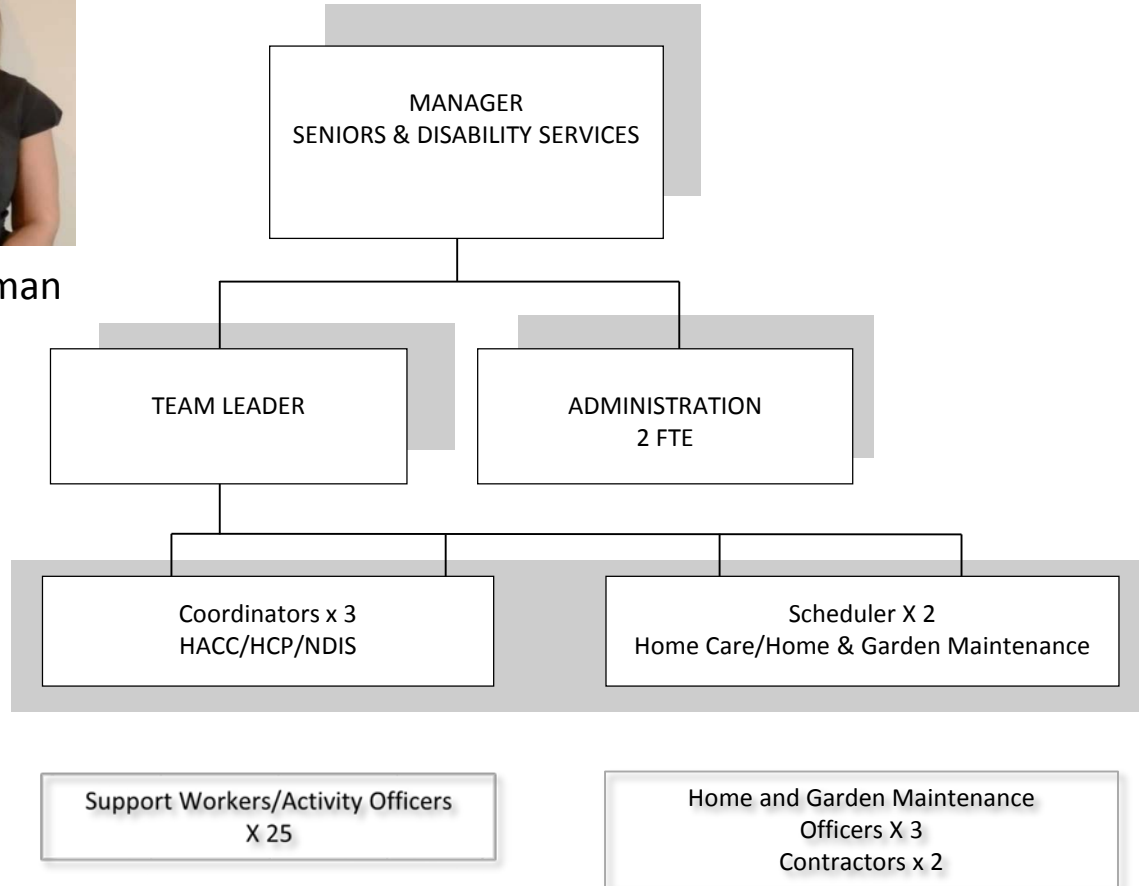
man

MANAGER
SENIORS & DISABILITY SERVICES

TEAM LEADER

ADMINISTRATION
2 FTE

Coordinators x 3
HACC/HCP/NDIS

Scheduler X 2
Home Care/Home & Garden Maintenance

Support Workers/Activity Officers
X 25

Home and Garden Maintenance
Officers X 3
Contractors x 2